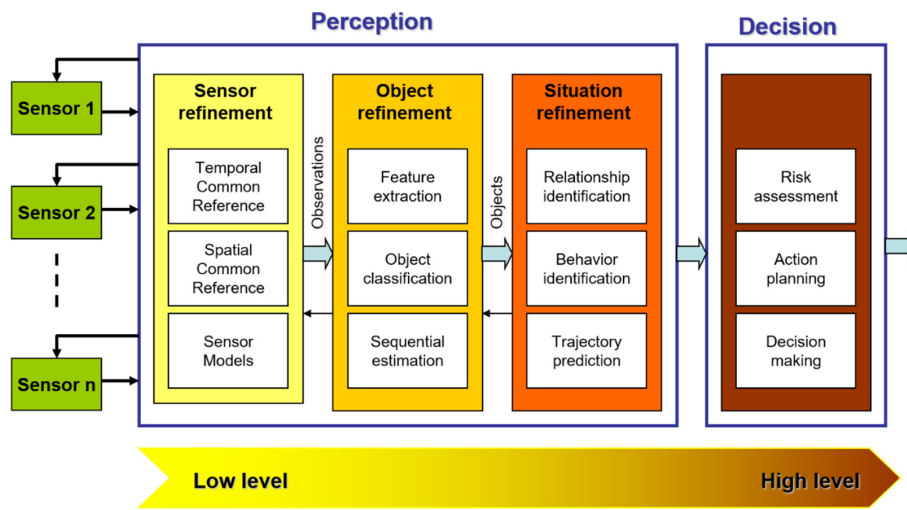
Perception

Decision

Sensor 1

Sensor 2

Sensor n

Sensor refinement

Temporal Common Reference

Spatial Common Reference

Sensor Models

Observations

Object refinement

Feature extraction

Object classification

Sequential estimation

Objects

Situation refinement

Relationship identification

Behavior identification

Trajectory prediction

Risk assessment

Action planning

Decision making

Low level

High level